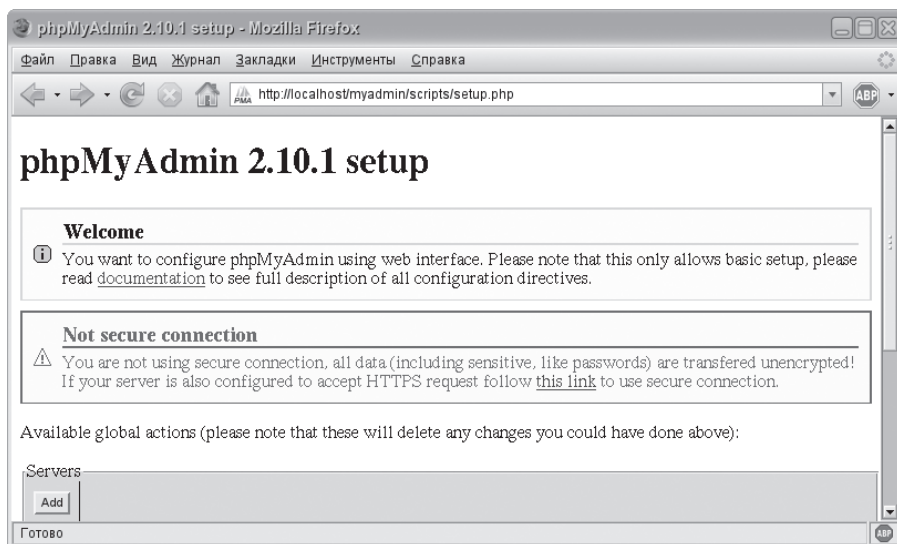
phpMyAdmin 2.10.1 setup - Mozilla Firefox

Файл Правка Вид Журнал Закладки Инструменты Справка

http://localhost/myadmin/scripts/setup.php

ABP

phpMyAdmin 2.10.1 setup

Welcome

You want to configure phpMyAdmin using web interface. Please note that this only allows basic setup, please read documentation to see full description of all configuration directives.

Not secure connection

You are not using secure connection, all data (including sensitive, like passwords) are transfered unencrypted! If your server is also configured to accept HTTPS request follow this link to use secure connection.

Available global actions (please note that these will delete any changes you could have done above):

Servers

Add

Готово